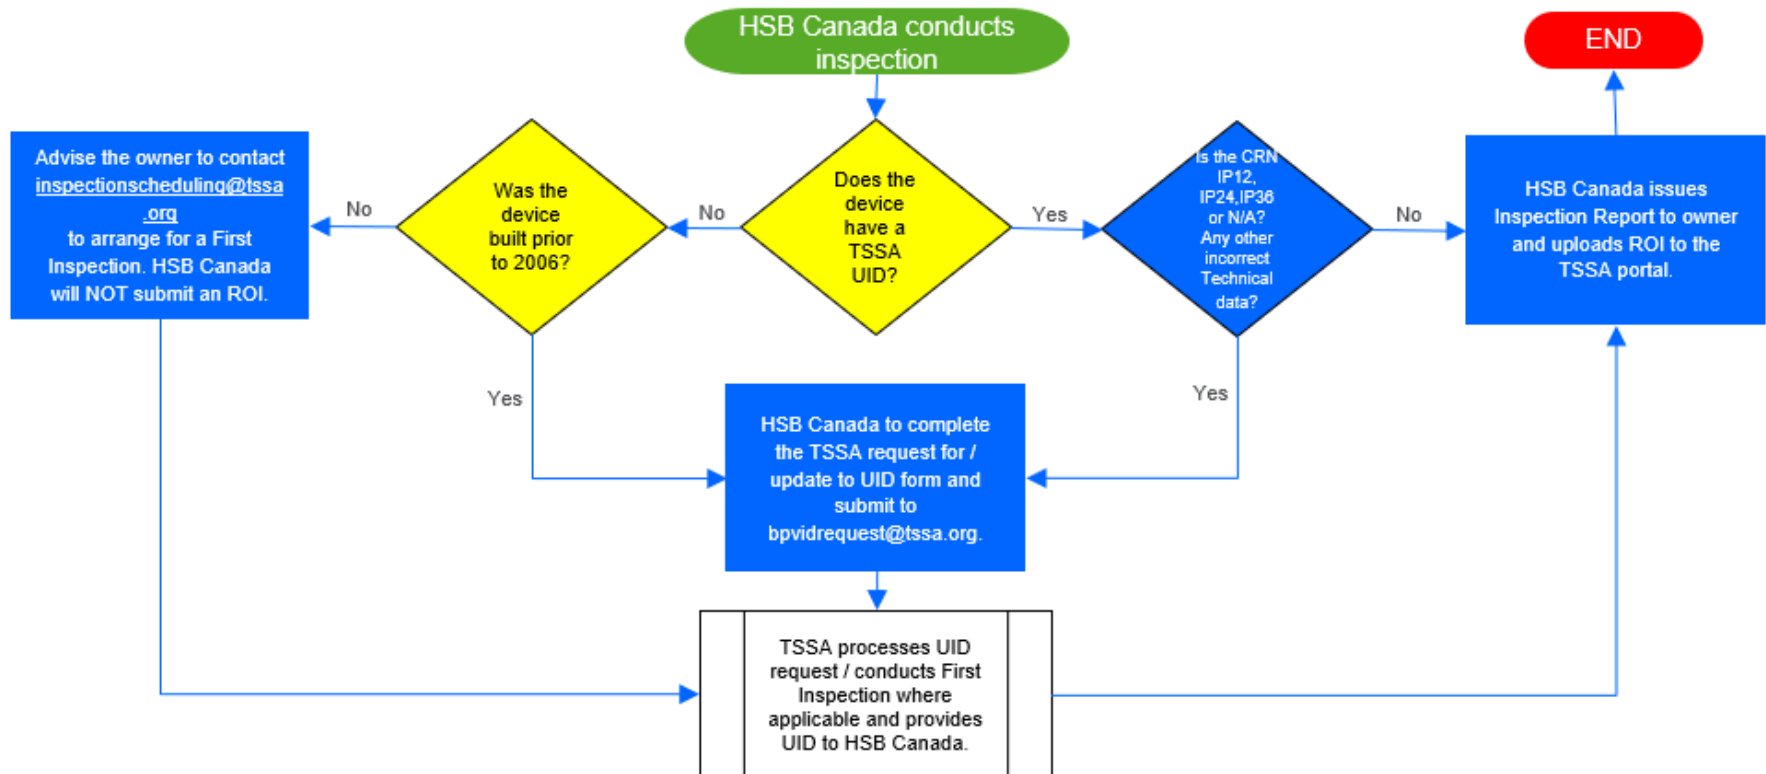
HSB Canada conducts inspection

END

Advise the owner to contact inspectionscheduling@tssa.org to arrange for a First Inspection. HSB Canada will NOT submit an ROI.

No

Was the device built prior to 2006?

No

Does the device have a TSSA UID?

Yes

Is the CRN IP12, IP24,IP36 or N/A? Any other incorrect Technical data?

No

HSB Canada issues Inspection Report to owner and uploads ROI to the TSSA portal.

Yes

Yes

HSB Canada to complete the TSSA request for / update to UID form and submit to bpvidrequest@tssa.org.

TSSA processes UID request / conducts First Inspection where applicable and provides UID to HSB Canada.